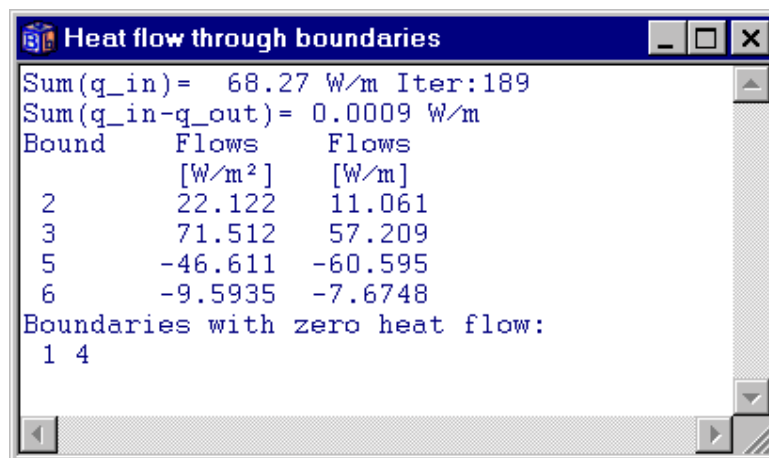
Heat flow through boundaries

Sum(q_in)= 68.27 W/m Iter:189
Sum(q_in-q_out)= 0.0009 W/m

| Bound | Flows $[W/m^2]$ | Flows [W/m] |
|---|---|---|
| 2 | 22.122 | 11.061 |
| 3 | 71.512 | 57.209 |
| 5 | -46.611 | -60.595 |
| 6 | -9.5935 | -7.6748 |

Boundaries with zero heat flow:
1 4